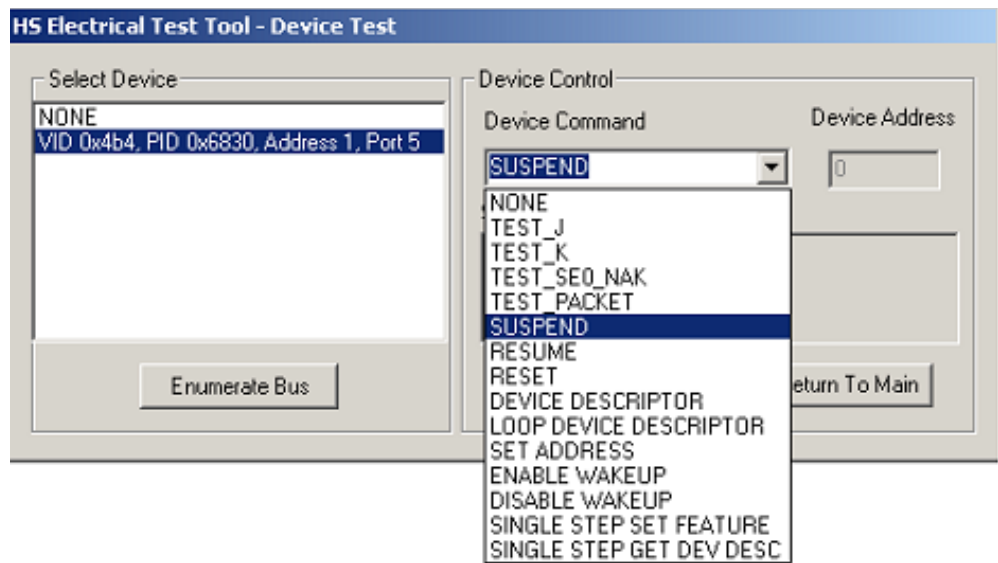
HS Electrical Test Tool - Device Test

Select Device

NONE
VID 0x4b4, PID 0x6830, Address 1, Port 5

Enumerate Bus

Device Control

Device Command

SUSPEND

Device Address

0

NONE
TEST_J
TEST_K
TEST_SE0_NAK
TEST_PACKET
SUSPEND
RESUME
RESET
DEVICE DESCRIPTOR
LOOP DEVICE DESCRIPTOR
SET ADDRESS
ENABLE WAKEUP
DISABLE WAKEUP
SINGLE STEP SET FEATURE
SINGLE STEP GET DEV DESC

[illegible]eturn To Main